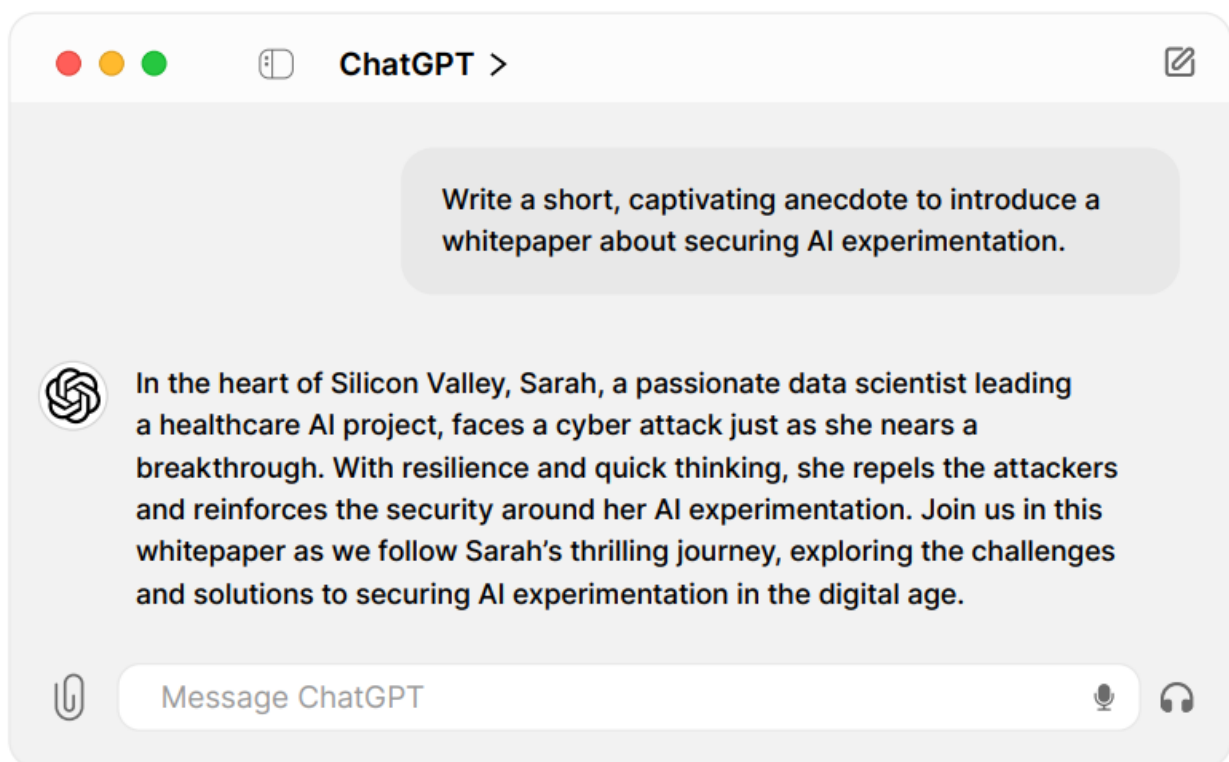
ChatGPT >

Write a short, captivating anecdote to introduce a whitepaper about securing AI experimentation.

In the heart of Silicon Valley, Sarah, a passionate data scientist leading a healthcare AI project, faces a cyber attack just as she nears a breakthrough. With resilience and quick thinking, she repels the attackers and reinforces the security around her AI experimentation. Join us in this whitepaper as we follow Sarah's thrilling journey, exploring the challenges and solutions to securing AI experimentation in the digital age.

Message ChatGPT